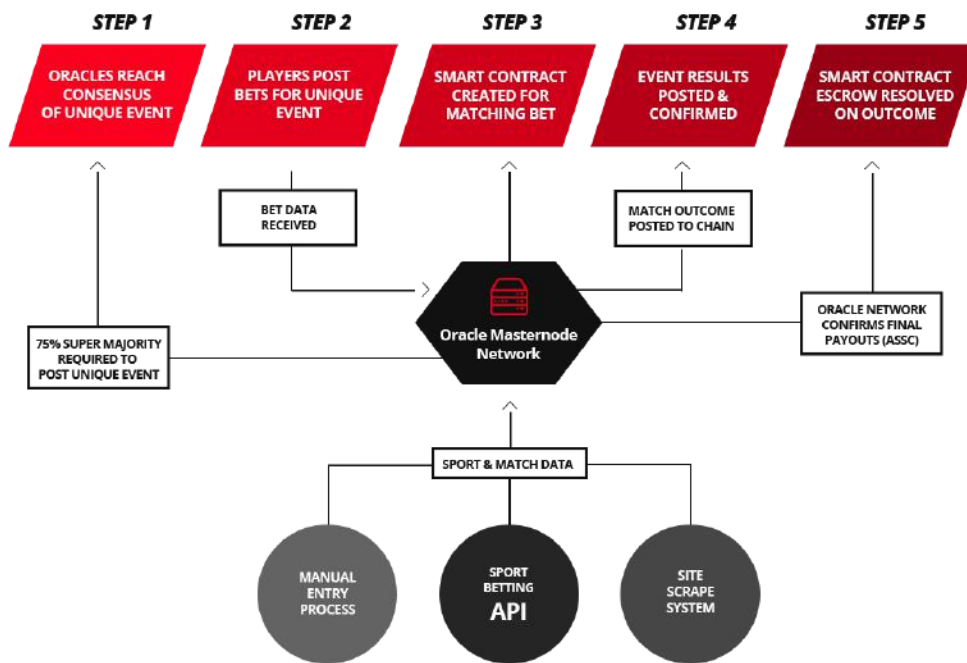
STEP 1

ORACLES REACH CONSENSUS OF UNIQUE EVENT

STEP 2

PLAYERS POST BETS FOR UNIQUE EVENT

STEP 3

SMART CONTRACT CREATED FOR MATCHING BET

STEP 4

EVENT RESULTS POSTED & CONFIRMED

STEP 5

SMART CONTRACT ESCROW RESOLVED ON OUTCOME

BET DATA RECEIVED

MATCH OUTCOME POSTED TO CHAIN

Oracle Masternode Network

75% SUPER MAJORITY REQUIRED TO POST UNIQUE EVENT

ORACLE NETWORK CONFIRMS FINAL PAYOUTS (ASSC)

SPORT & MATCH DATA

MANUAL ENTRY PROCESS

SPORT BETTING API

SITE SCRAPE SYSTEM